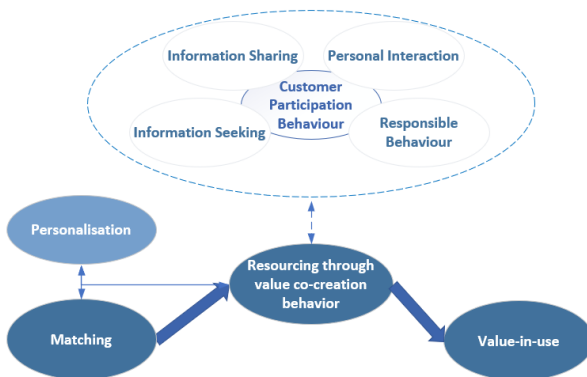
Information Sharing

Personal Interaction

Customer Participation Behaviour

Information Seeking

Responsible Behaviour

Personalisation

Resourcing through value co-creation behavior

Matching

Value-in-use